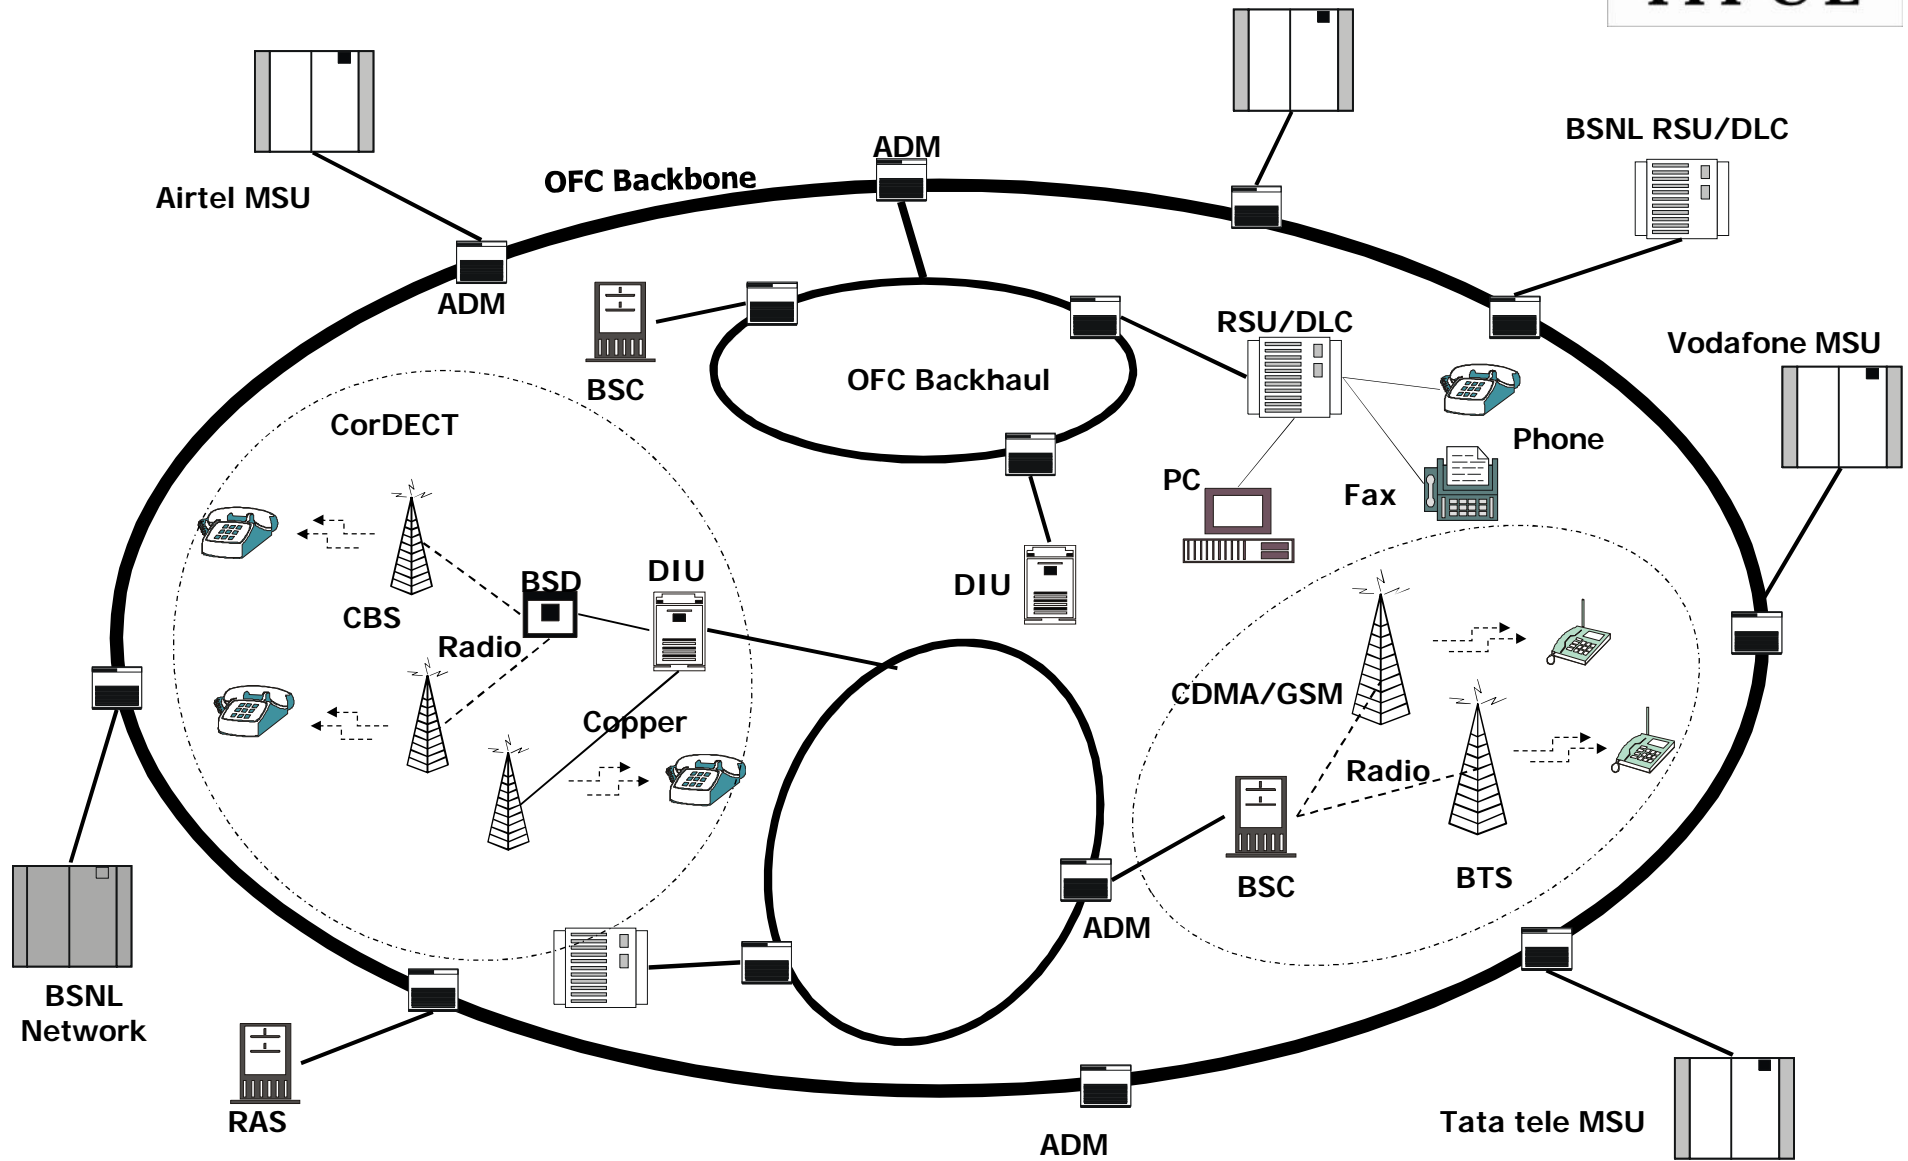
Airtel MSU

ADM

OFC Backbone

ADM

BSNL RSU/DLC

BSC

OFC Backhaul

RSU/DLC

Vodafone MSU

Phone

CorDECT

PC

Fax

DIU

CBS

BSD

DIU

Radio

Copper

CDMA/GSM

Radio

BSC

BTS

ADM

BSNL Network

RAS

ADM

Tata tele MSU